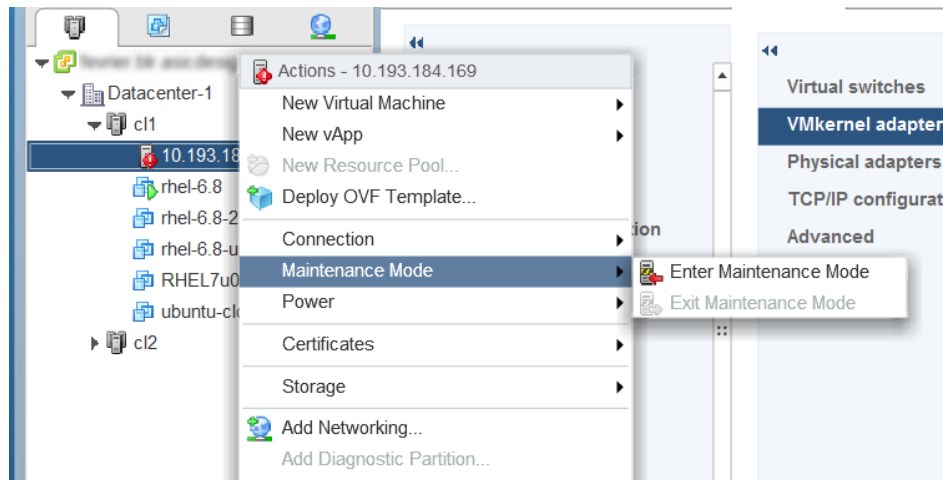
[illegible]
Datacenter-1
cl1
10.193.18
rhel-6.8
rhel-6.8-2
rhel-6.8-u
RHEL7u0
ubuntu-cl
cl2

Actions - 10.193.184.169
New Virtual Machine
New vApp
New Resource Pool...
Deploy OVF Template...
Connection
Maintenance Mode
Power
Certificates
Storage
Add Networking...
Add Diagnostic Partition...

Enter Maintenance Mode
Exit Maintenance Mode

tion

Virtual switches
VMkernel adapter
Physical adapters
TCP/IP configurat
Advanced